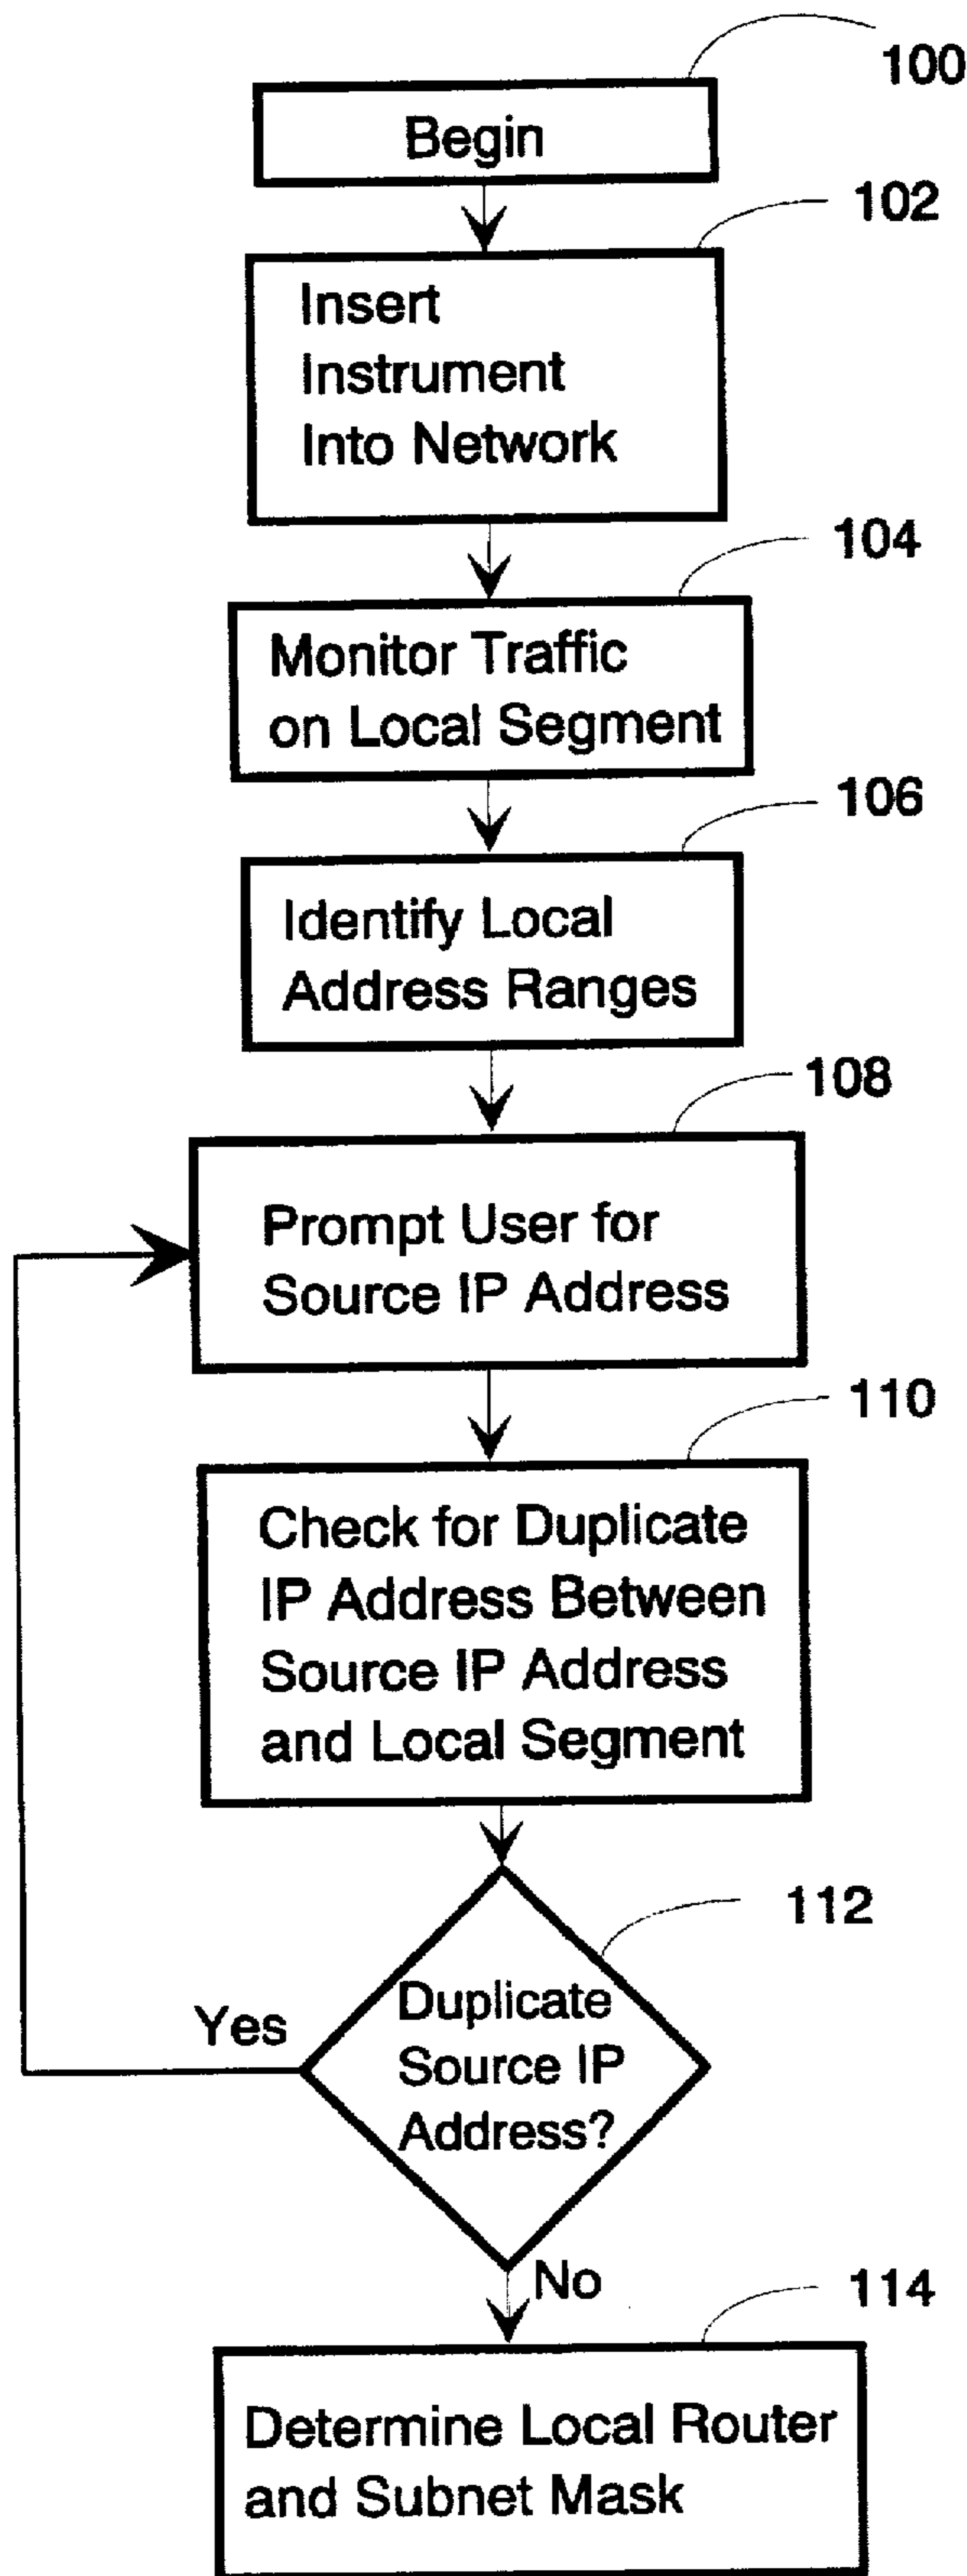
100
Begin

102
Insert Instrument Into Network

104
Monitor Traffic on Local Segment

106
Identify Local Address Ranges

108
Prompt User for Source IP Address

110
Check for Duplicate IP Address Between Source IP Address and Local Segment

112
Duplicate Source IP Address?

Yes

No

114
Determine Local Router and Subnet Mask